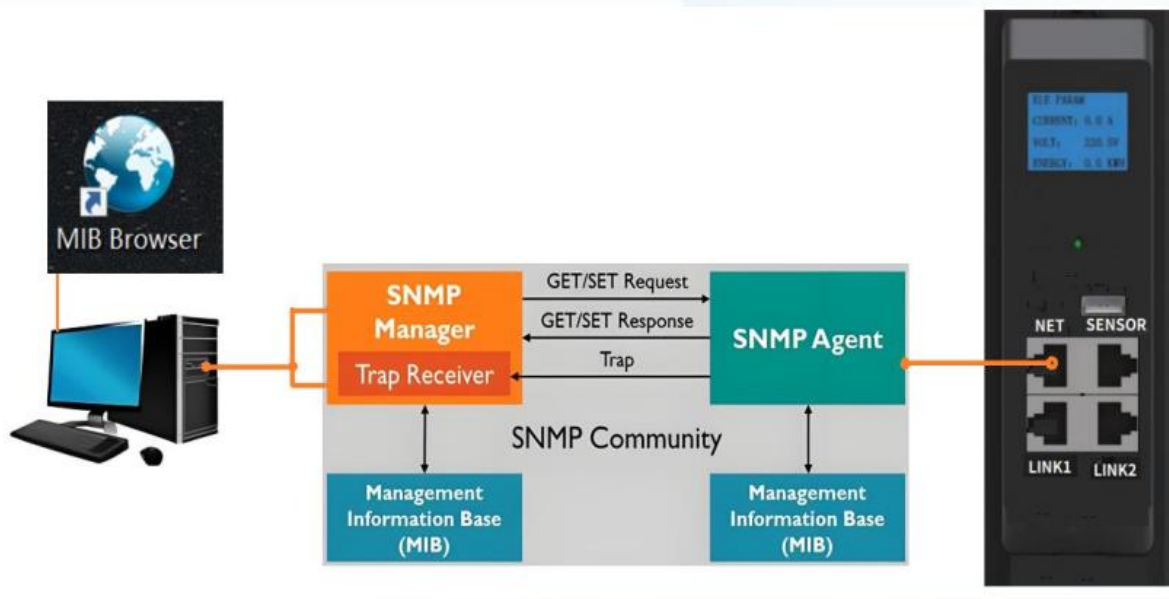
MIB Browser

SNMP Manager

Trap Receiver

GET/SET Request

GET/SET Response

Trap

SNMP Agent

SNMP Community

Management Information Base (MIB)

Management Information Base (MIB)

ELE PARAM
CURRENT: 0.0 A
VOLT: 220.5V
ENERGY: 0.0 KWH

NET

SENSOR

LINK1

LINK2